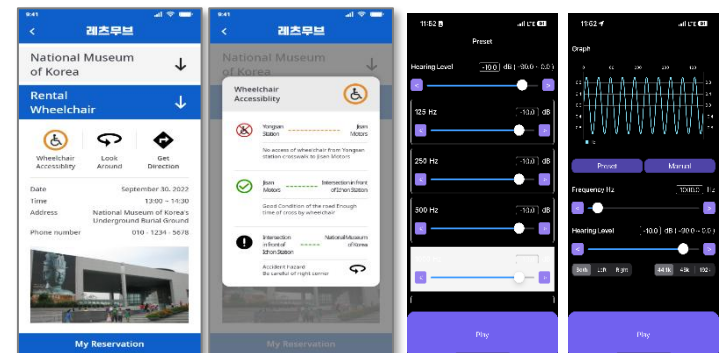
9:41

레츠무브

National Museum of Korea

Rental Wheelchair

Wheelchair Accessibility

Look Around

Get Direction

Date September 30, 2022

Time 13:00 ~ 14:30

Address National Museum of Korea's Underground Burial Ground

Phone number 010 - 1234 - 5678

My Reservation

9:41

레츠무브

National Museum of Korea

Wheelchair Accessibility

Yongsan Station

Jisan Motors

No access of wheelchair from Yongsan station crosswalk to Jisan Motors

Jisan Motors

Intersection in front of Ichon Station

Good Condition of the road Enough time of cross by wheelchair

Intersection in front of Ichon Station

National Museum of Korea

Accident Hazard Be careful of right corner

My Reservation

11:52

Preset

Hearing Level -10.0 dB (-30.0 ~ 0.0)

125 Hz -10.0 dB

250 Hz -10.0 dB

500 Hz -10.0 dB

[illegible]

Play

11:52

Graph

Preset

Manual

Frequency Hz 1000.0 Hz

Hearing Level -10.0 dB (-30.0 ~ 0.0)

Both

Left

Right

44.1k

48k

192k

Play